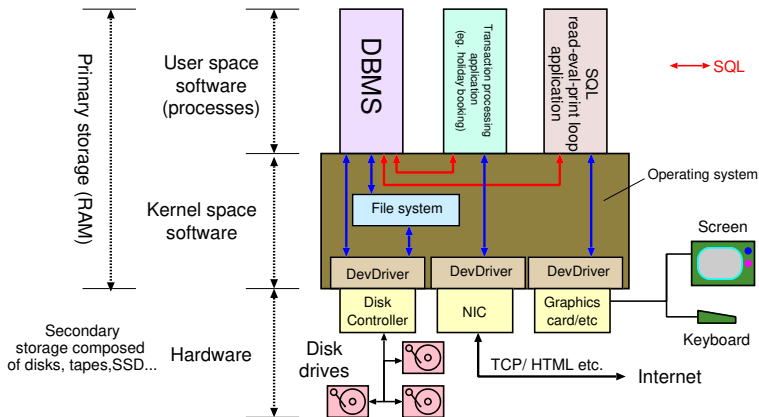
Primary storage (RAM)

User space software (processes)

Kernel space software

Hardware

Secondary storage composed of disks, tapes,SSD...

DBMS

Transaction processing application (eg. holiday booking)

SQL read-eval-print loop application

SQL

Operating system

File system

DevDriver

DevDriver

DevDriver

Disk Controller

NIC

Graphics card/etc

Screen

Keyboard

Disk drives

TCP/ HTML etc.

Internet